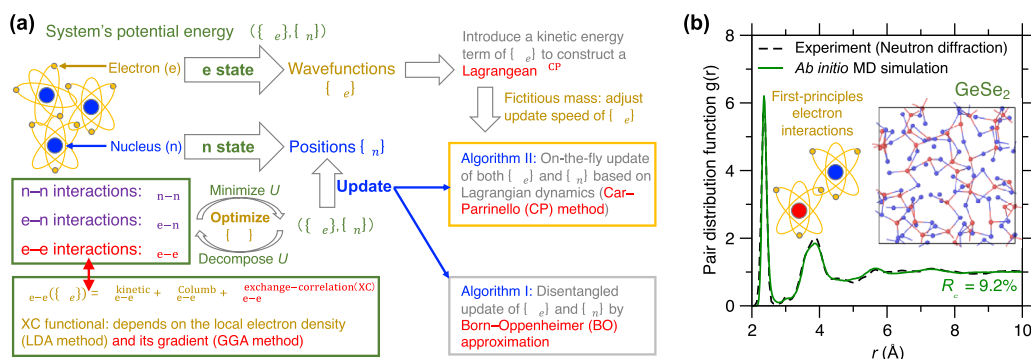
(a)

System's potential energy ({ $_e$}, { $_n$})

Electron (e)

e state

Wavefunctions { $_e$}

Introduce a kinetic energy term of { $_e$} to construct a Lagrangean $^{CP}$

Fictitious mass: adjust update speed of { $_e$}

Nucleus (n)

n state

Positions { $_n$}

Algorithm II: On-the-fly update of both { $_e$} and { $_n$} based on Lagrangian dynamics (Car–Parrinello (CP) method)

n–n interactions: $_{n-n}$

e–n interactions: $_{e-n}$

e–e interactions: $_{e-e}$

Minimize $U$

Optimize { }

Decompose $U$

({ $_e$}, { $_n$})

Update

Algorithm I: Disentangled update of { $_e$} and { $_n$} by Born–Oppenheimer (BO) approximation

$_{e-e}$({ $_e$}) = $^{kinetic}_{e-e}$ + $^{Columb}_{e-e}$ + $^{exchange-correlation (XC)}_{e-e}$

XC functional: depends on the local electron density (LDA method) and its gradient (GGA method)

(b)

Experiment (Neutron diffraction)

Ab initio MD simulation

GeSe$_2$

First-principles electron interactions

Pair distribution function g(r)

$R_\chi$ = 9.2%

r (Å)

0 2 4 6 8

2 4 6 8 10